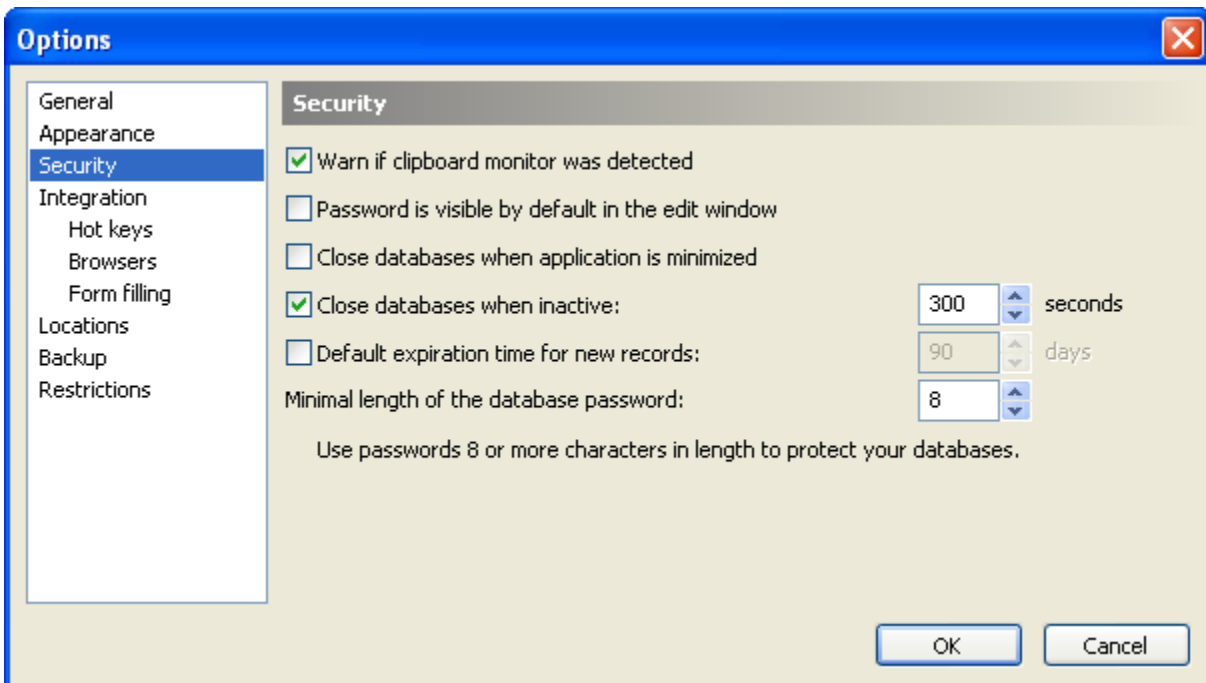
Options

General
Appearance
Security
Integration
Hot keys
Browsers
Form filling
Locations
Backup
Restrictions

Security

Warn if clipboard monitor was detected

Password is visible by default in the edit window

Close databases when application is minimized

Close databases when inactive: 300 seconds

Default expiration time for new records: 90 days

Minimal length of the database password: 8

Use passwords 8 or more characters in length to protect your databases.

OK
Cancel